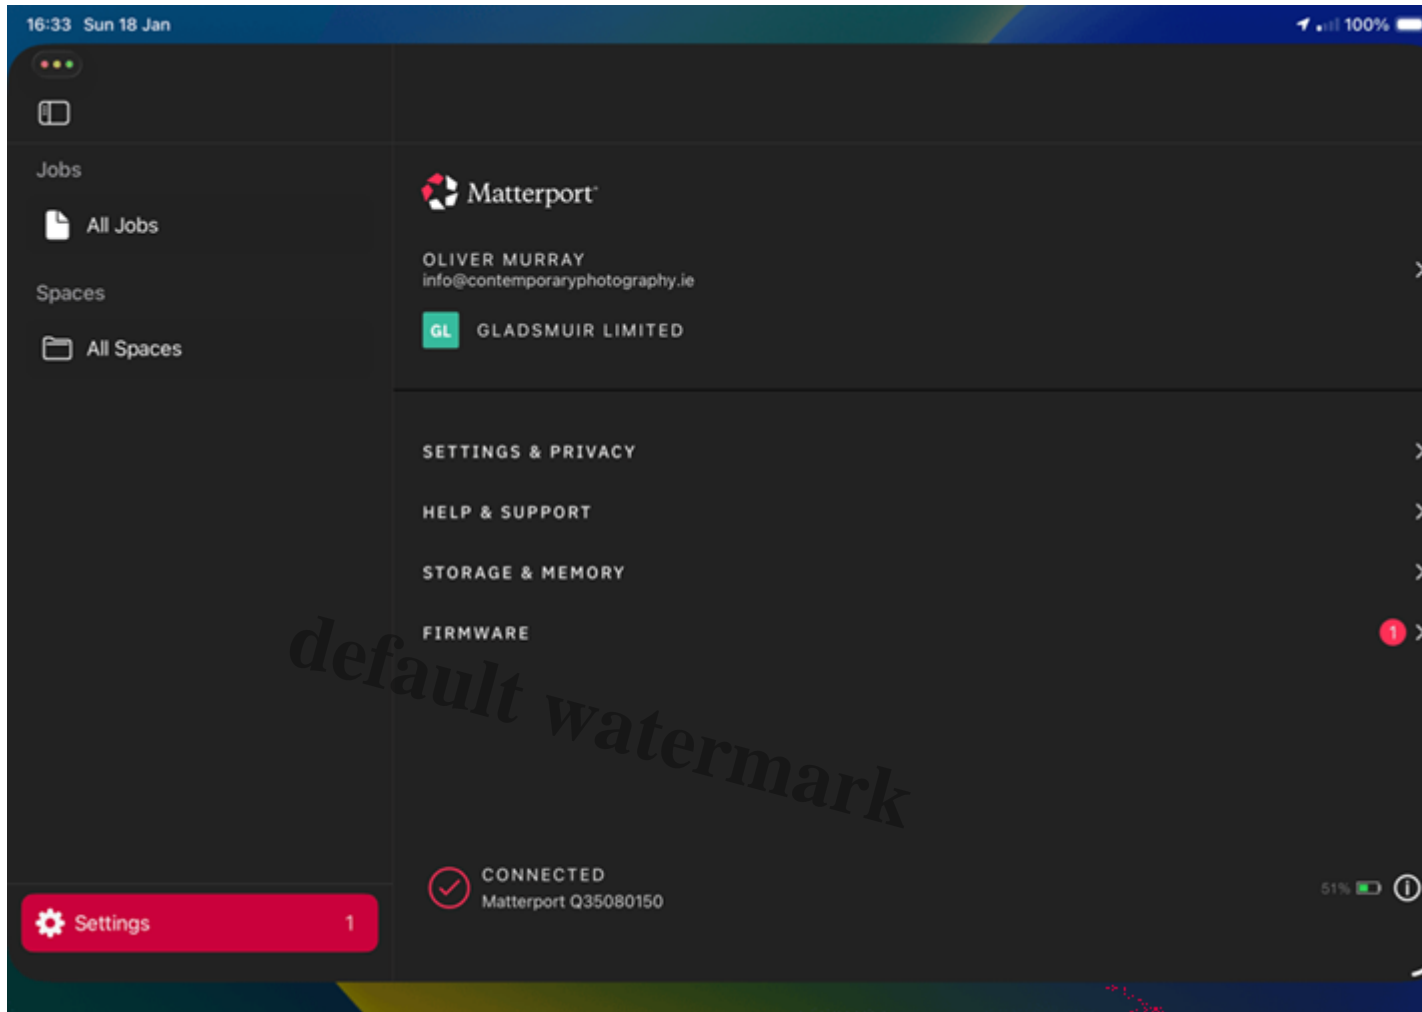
16:33 Sun 18 Jan

100%

Jobs

All Jobs

Spaces

All Spaces

Matterport

OLIVER MURRAY
info@contemporaryphotography.ie

GL GLADSMUIR LIMITED

SETTINGS & PRIVACY

HELP & SUPPORT

STORAGE & MEMORY

FIRMWARE 1

default watermark

CONNECTED
Matterport Q35080150

51%

Settings 1